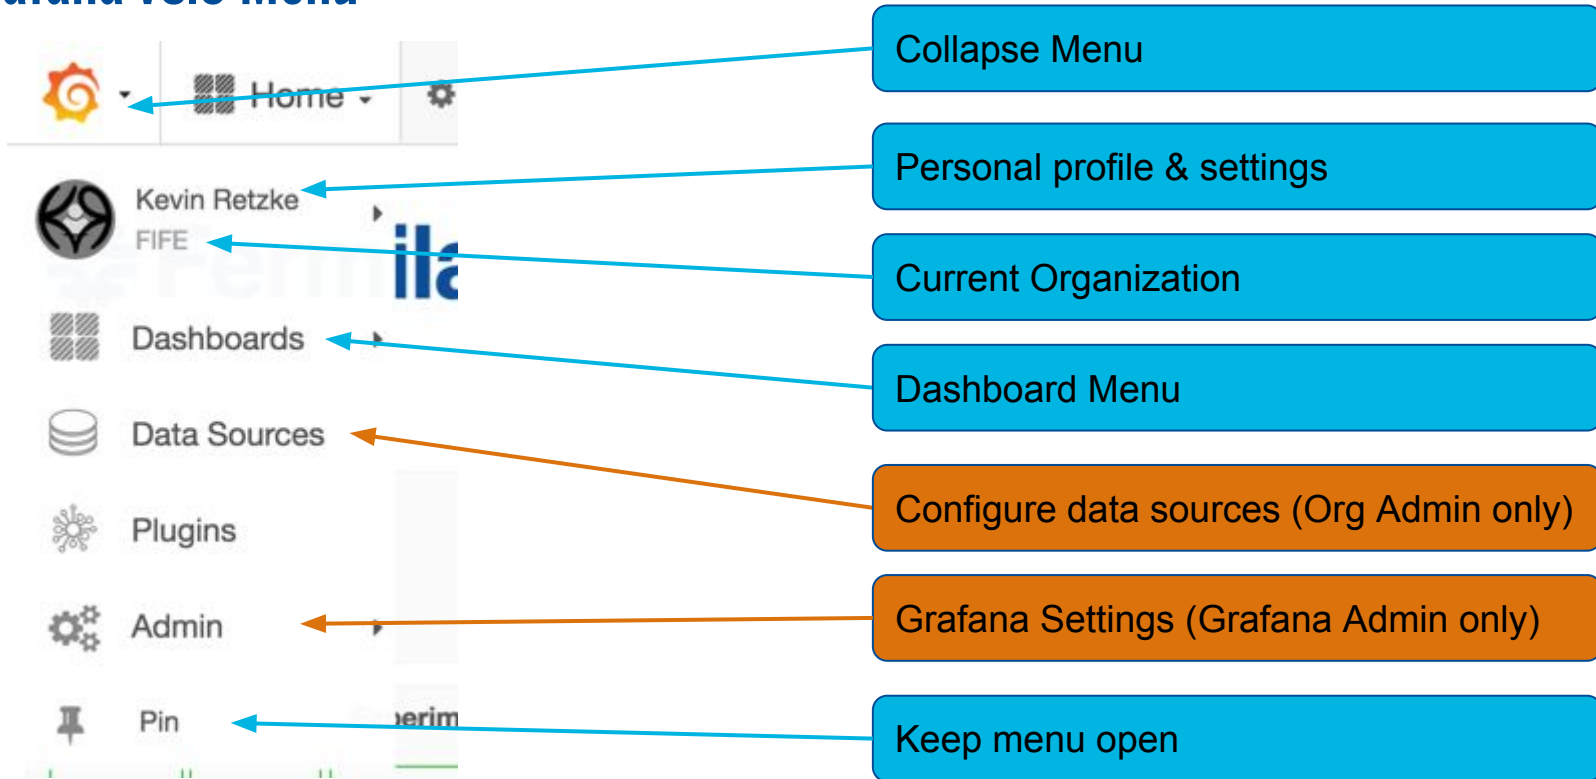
Home

Kevin Retzke
FIFE

Dashboards

Data Sources

Plugins

Admin

Pin

Collapse Menu

Personal profile & settings

Current Organization

Dashboard Menu

Configure data sources (Org Admin only)

Grafana Settings (Grafana Admin only)

Keep menu open